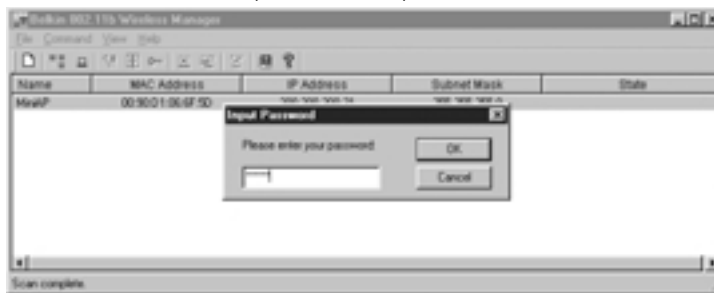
Belkin 802.11b Wireless Manager

File Command View Help

| Name | MAC Address | IP Address | Subnet Mask | State |
|---|---|---|---|---|
| MeshP | 00:90:D1:06:6F:5D | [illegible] | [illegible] | |

Input Password

Please enter your password

OK

Cancel

Scan complete.